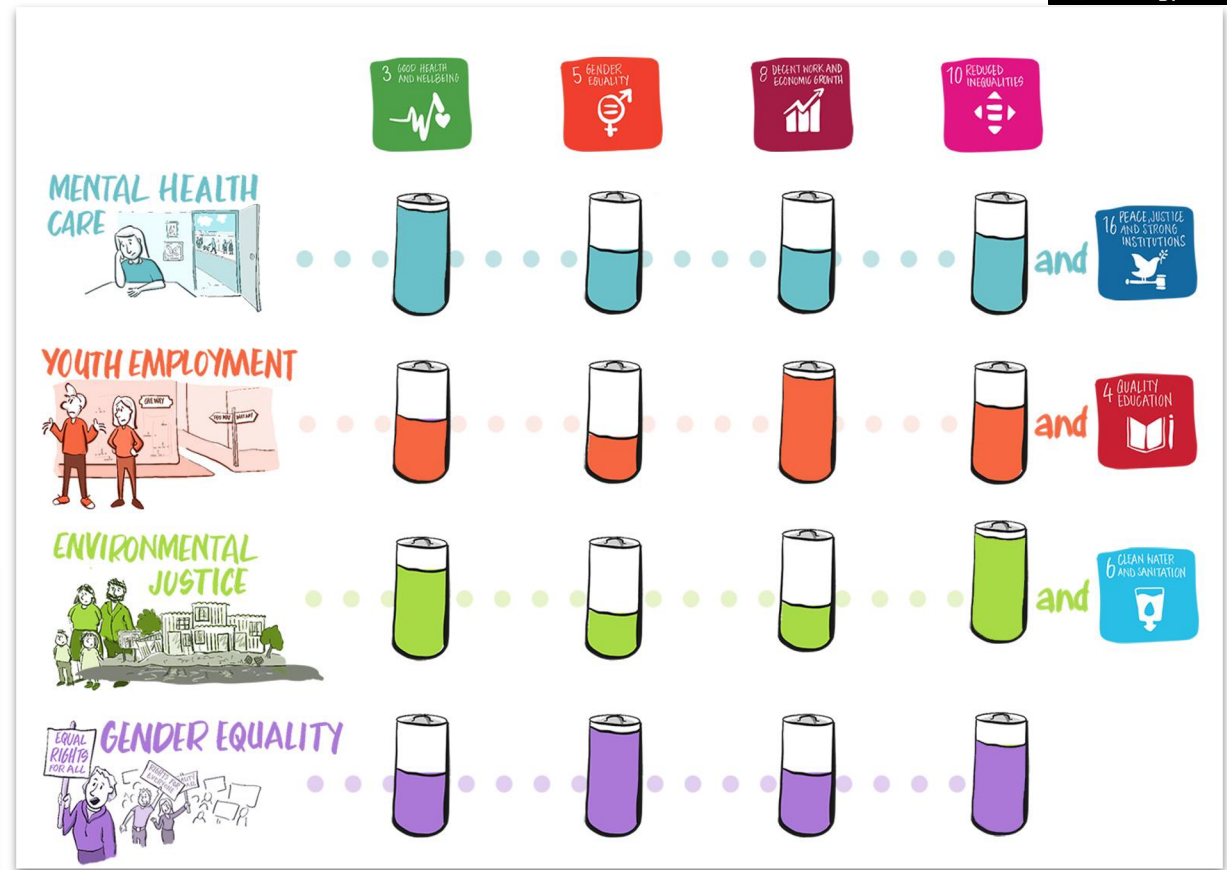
3 GOOD HEALTH AND WELLBEING

5 GENDER EQUALITY

8 DECENT WORK AND ECONOMIC GROWTH

10 REDUCED INEQUALITIES

MENTAL HEALTH CARE

and

16 PEACE, JUSTICE AND STRONG INSTITUTIONS

YOUTH EMPLOYMENT

ONE WAY

YOU WAY WAY

and

4 QUALITY EDUCATION

ENVIRONMENTAL JUSTICE

and

6 CLEAN WATER AND SANITATION

EQUAL RIGHTS FOR ALL

GENDER EQUALITY

RIGHTS FOR EQUALITY

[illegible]